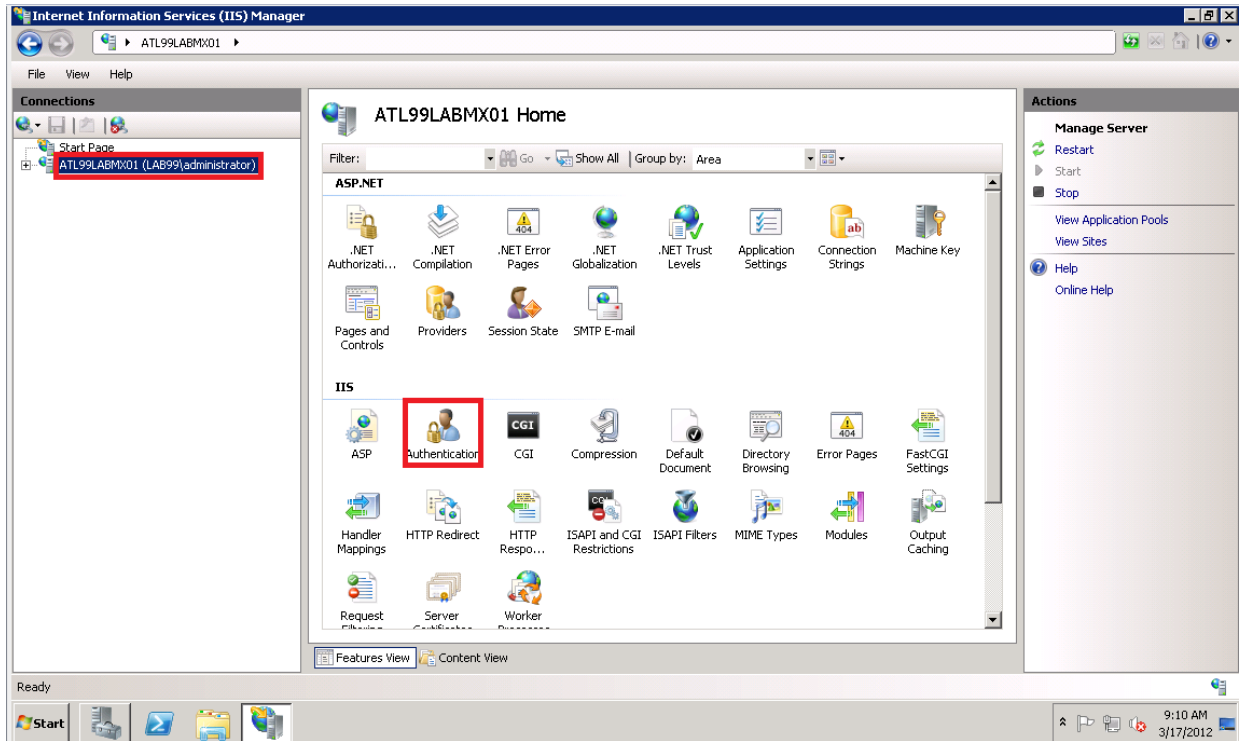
Internet Information Services (IIS) Manager

ATL99LABMX01 ▸

File View Help

Connections

Start Page
ATL99LABMX01 (LAB99\administrator)

ATL99LABMX01 Home

Filter: Go Show All | Group by: Area

ASP.NET

.NET Authorizati...
.NET Compilation
.NET Error Pages
.NET Globalization
.NET Trust Levels
Application Settings
Connection Strings
Machine Key
Pages and Controls
Providers
Session State
SMTP E-mail

IIS

ASP
Authentication
CGI
Compression
Default Document
Directory Browsing
Error Pages
FastCGI Settings
Handler Mappings
HTTP Redirect
HTTP Respo...
ISAPI and CGI Restrictions
ISAPI Filters
MIME Types
Modules
Output Caching
Request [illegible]
Server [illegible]
Worker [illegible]

Features View Content View

Actions

Manage Server
Restart
Start
Stop
View Application Pools
View Sites
Help
Online Help

Ready

Start

9:10 AM
3/17/2012